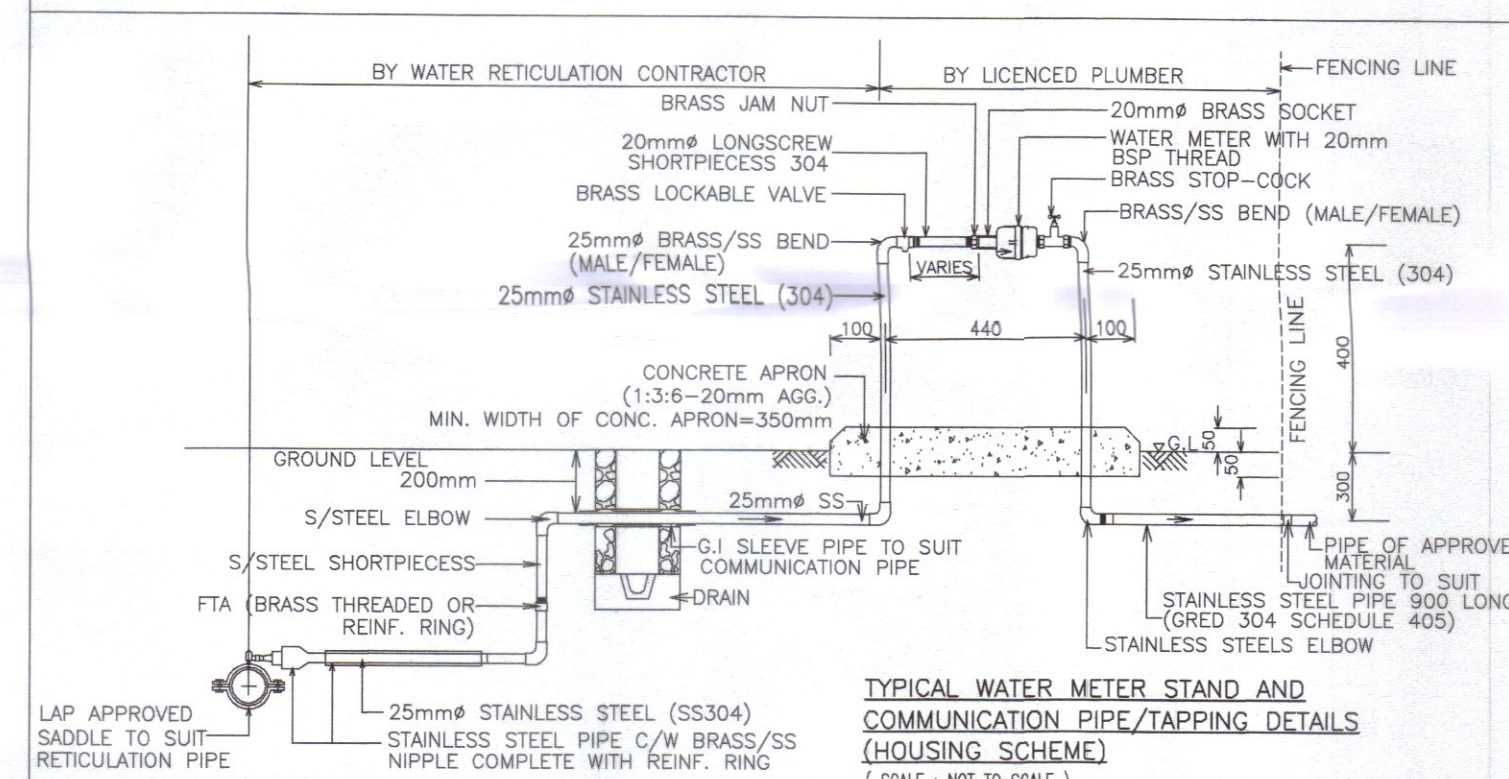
BY WATER RETICULATION CONTRACTOR

BY LICENCED PLUMBER

FENCING LINE

BRASS JAM NUT

20mmø BRASS SOCKET

WATER METER WITH 20mm BSP THREAD

20mmø LONGSCREW SHORTPIECESS 304

BRASS STOP-COCK

BRASS LOCKABLE VALVE

BRASS/SS BEND (MALE/FEMALE)

25mmø BRASS/SS BEND (MALE/FEMALE)

VARIES

25mmø STAINLESS STEEL (304)

25mmø STAINLESS STEEL (304)

100

440

100

FENCING LINE

400

CONCRETE APRON (1:3:6-20mm AGG.)

MIN. WIDTH OF CONC. APRON=350mm

G.L

50

50

300

GROUND LEVEL

200mm

25mmø SS

S/STEEL ELBOW

S/STEEL SHORTPIECESS

G.I SLEEVE PIPE TO SUIT COMMUNICATION PIPE

PIPE OF APPROVE MATERIAL

JOINTING TO SUIT

DRAIN

FTA (BRASS THREADED OR REINF. RING)

STAINLESS STEEL PIPE 900 LONG (GRED 304 SCHEDULE 405)

STAINLESS STEELS ELBOW

LAP APPROVED SADDLE TO SUIT RETICULATION PIPE

25mmø STAINLESS STEEL (SS304)

STAINLESS STEEL PIPE C/W BRASS/SS NIPPLE COMPLETE WITH REINF. RING

TYPICAL WATER METER STAND AND COMMUNICATION PIPE/TAPPING DETAILS (HOUSING SCHEME)

( SCALE : NOT TO SCALE )